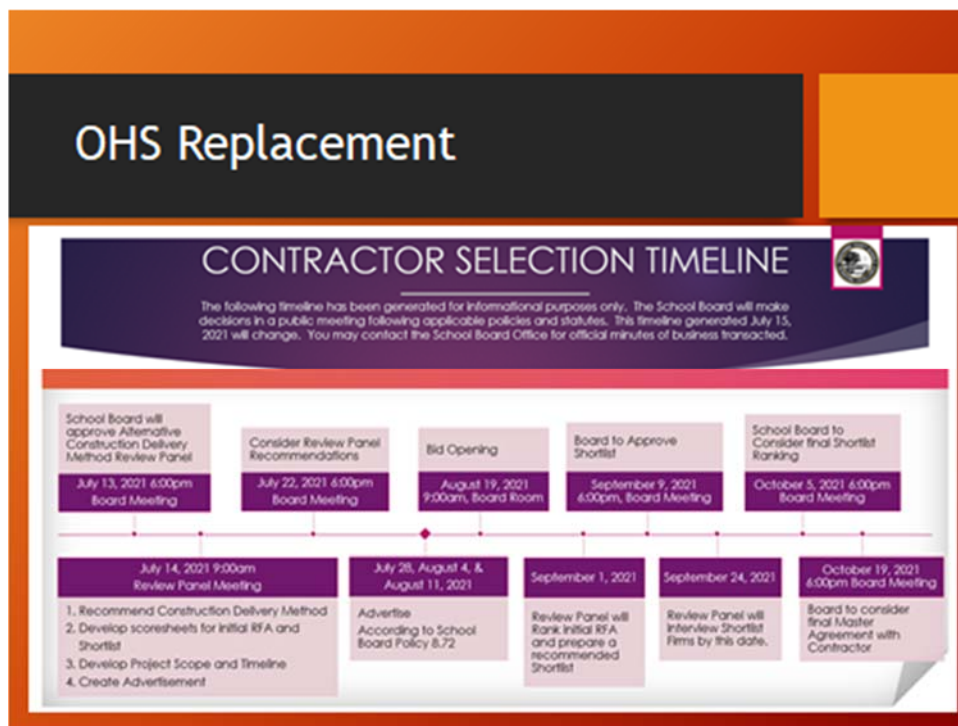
OHS Replacement

CONTRACTOR SELECTION TIMELINE

The following timeline has been generated for informational purposes only. The School Board will make decisions in a public meeting following applicable policies and statutes. This timeline generated July 15, 2021 will change. You may contact the School Board Office for official minutes of business transacted.

School Board will approve Alternative Construction Delivery Method Review Panel

July 13, 2021 6:00pm Board Meeting

Consider Review Panel Recommendations

July 22, 2021 6:00pm Board Meeting

Bid Opening

August 19, 2021 9:00am, Board Room

Board to Approve Shortlist

September 9, 2021 6:00pm, Board Meeting

School Board to Consider final Shortlist Ranking

October 5, 2021 6:00pm Board Meeting

July 14, 2021 9:00am Review Panel Meeting

1. Recommend Construction Delivery Method
2. Develop scoresheets for initial RFA and Shortlist
3. Develop Project Scope and Timeline
4. Create Advertisement

July 28, August 4, & August 11, 2021

Advertise According to School Board Policy 8.72

September 1, 2021

Review Panel will Rank initial RFA and prepare a recommended Shortlist

September 24, 2021

Review Panel will interview Shortlist Firms by this date.

October 19, 2021 6:00pm Board Meeting

Board to consider final Master Agreement with Contractor